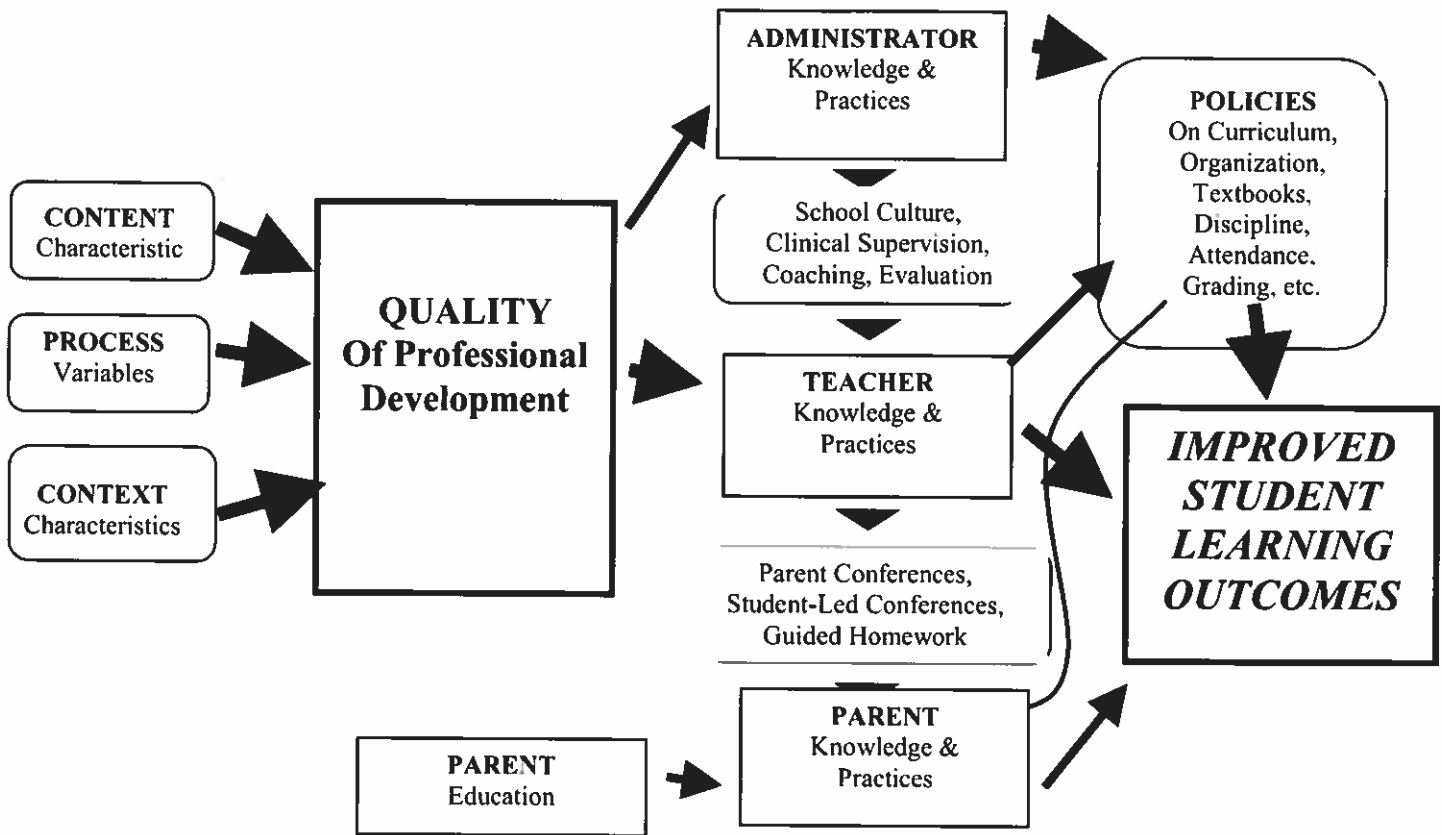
CONTENT
Characteristic

PROCESS
Variables

CONTEXT
Characteristics

QUALITY
Of Professional Development

ADMINISTRATOR
Knowledge & Practices

School Culture, Clinical Supervision, Coaching, Evaluation

TEACHER
Knowledge & Practices

Parent Conferences, Student-Led Conferences, Guided Homework

PARENT
Education

PARENT
Knowledge & Practices

POLICIES
On Curriculum, Organization, Textbooks, Discipline, Attendance, Grading, etc.

IMPROVED STUDENT LEARNING OUTCOMES